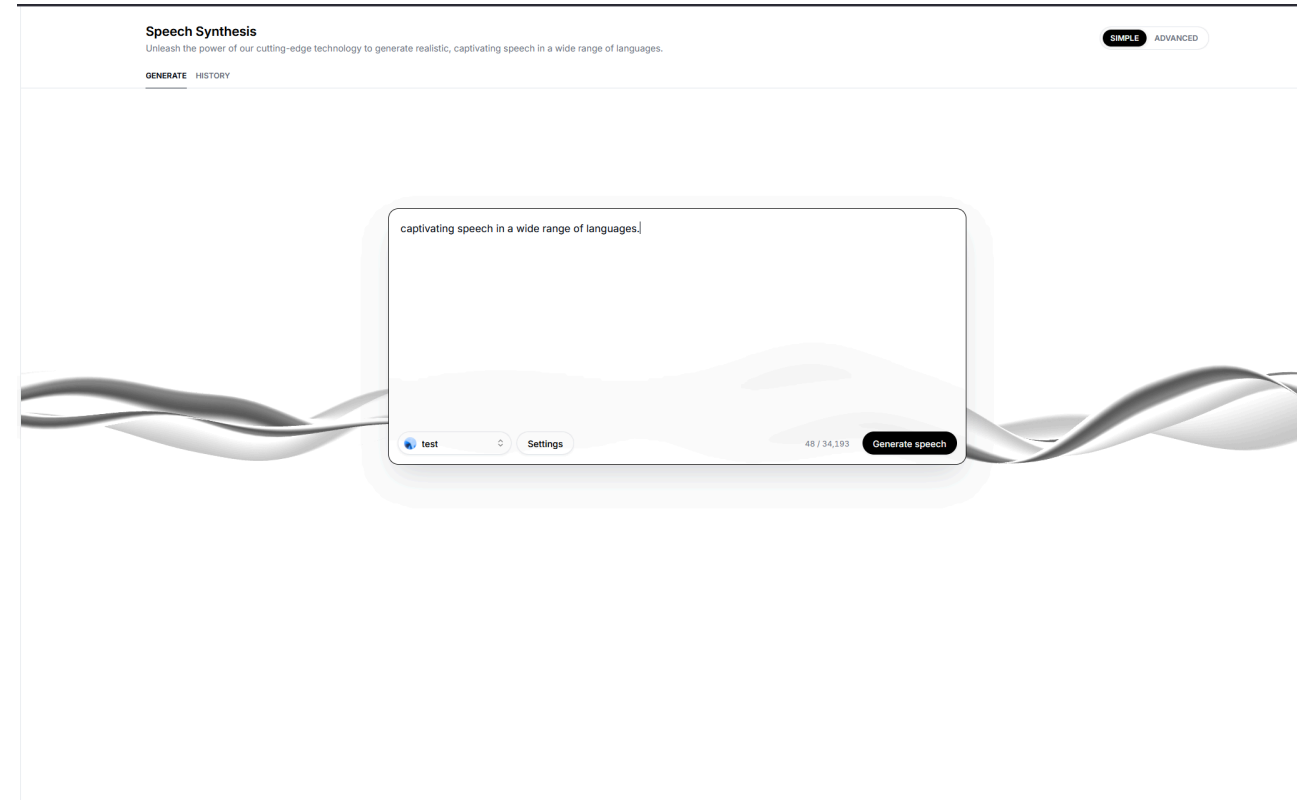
Speech Synthesis

Unleash the power of our cutting-edge technology to generate realistic, captivating speech in a wide range of languages.

SIMPLE ADVANCED

GENERATE HISTORY

captivating speech in a wide range of languages.

test

Settings

48 / 34,193

Generate speech